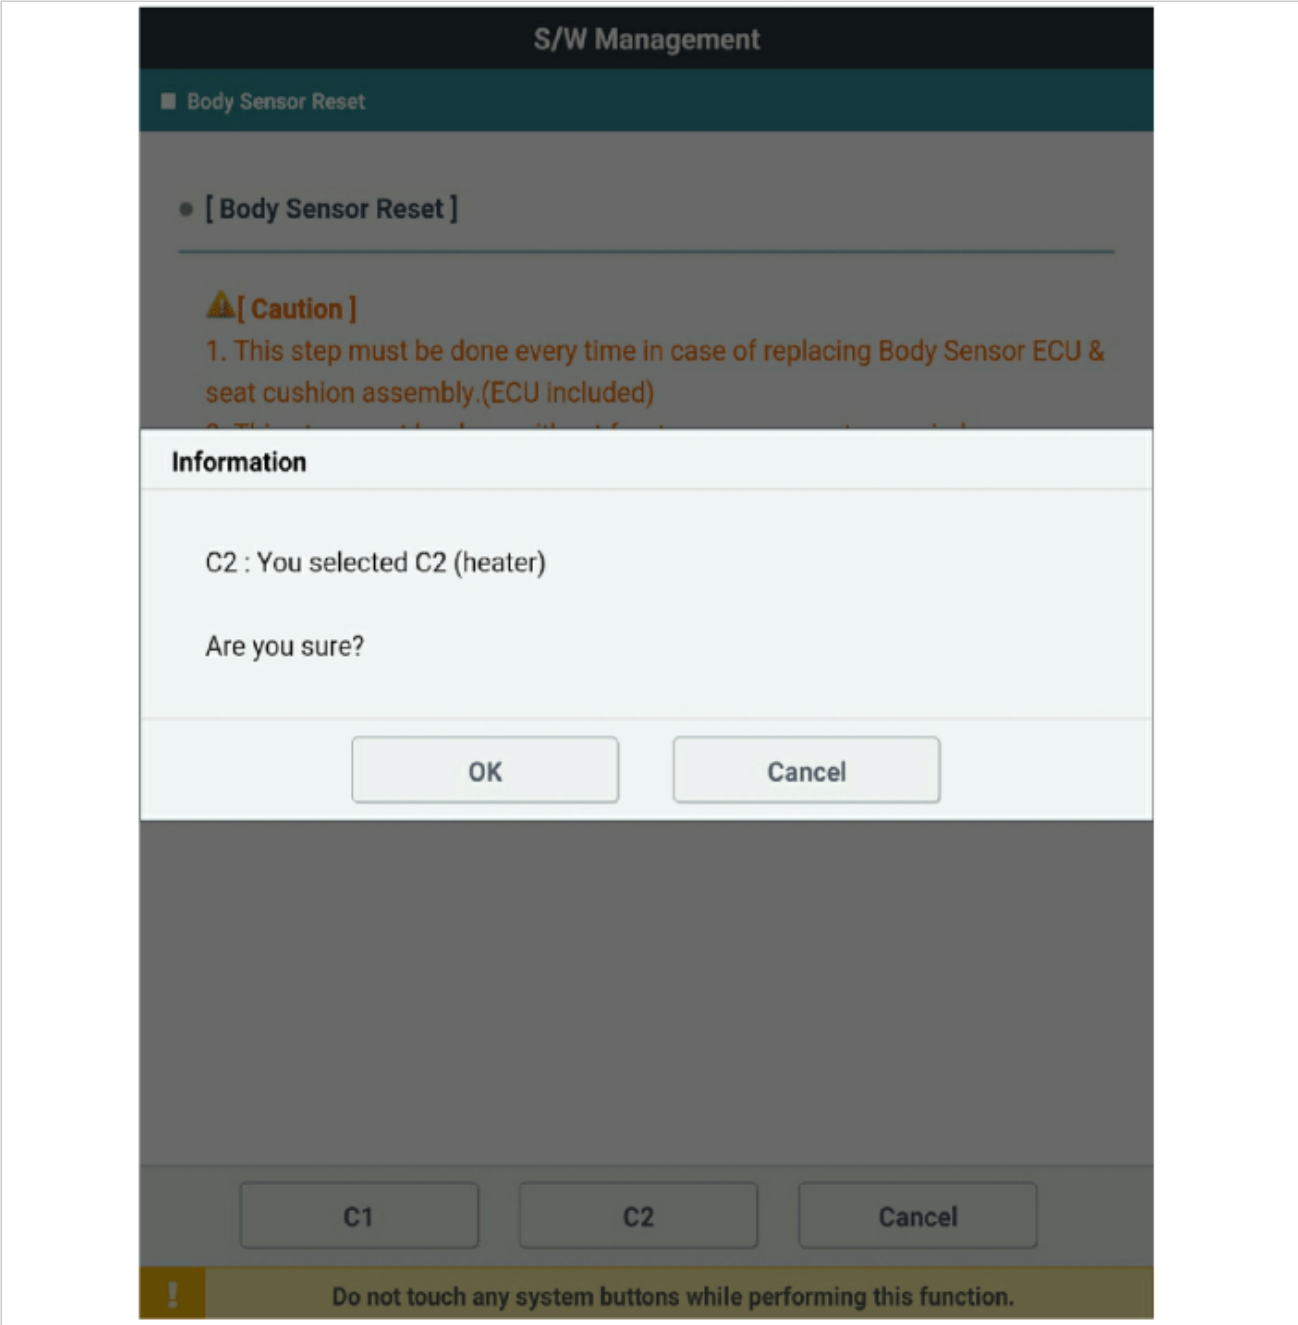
S/W Management

Body Sensor Reset

[ Body Sensor Reset ]

[ Caution ]
1. This step must be done every time in case of replacing Body Sensor ECU & seat cushion assembly.(ECU included)
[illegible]

Information

C2 : You selected C2 (heater)

Are you sure?

OK

Cancel

C1

C2

Cancel

!

Do not touch any system buttons while performing this function.